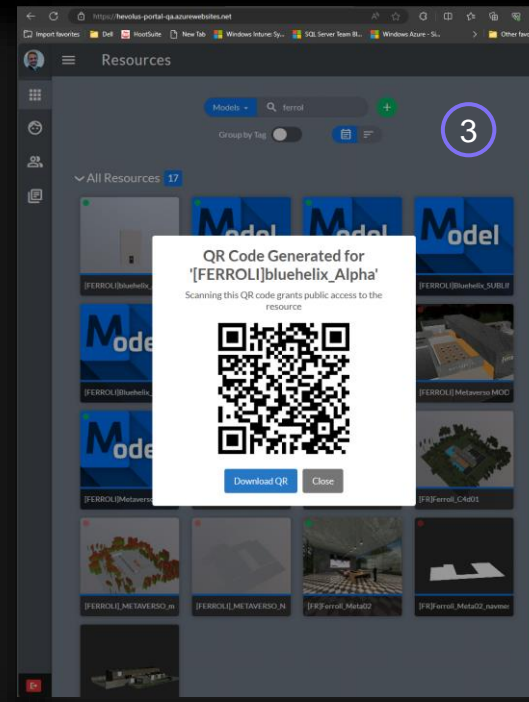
https://hevolus-portal-qa.azurewebsites.net

Import favorites | Dell | HootSuite | New Tab | Windows Intune: Sy... | SQL Server Team Bl... | Windows Azure - Si... | Other favo

Resources

Models ferrol

Group by Tag

3

All Resources 17

Model

Model

odel

[FERROLI]bluehelix_

[FERROLI]Bluehelix_SUBLII

[FERROLI]bluehelix_

odel

[FERROLI] Metaverso MOD

[FERROLI]Metaverso

[FR]Ferroli_C4d01

[FERROLI]_METAVERSO_m

[FERROLI]_METAVERSO_N

[FR]Ferroli_Meta02

[FR]Ferroli_Meta02_navmes

QR Code Generated for '[FERROLI]bluehelix_Alpha'

Scanning this QR code grants public access to the resource

Download QR

Close